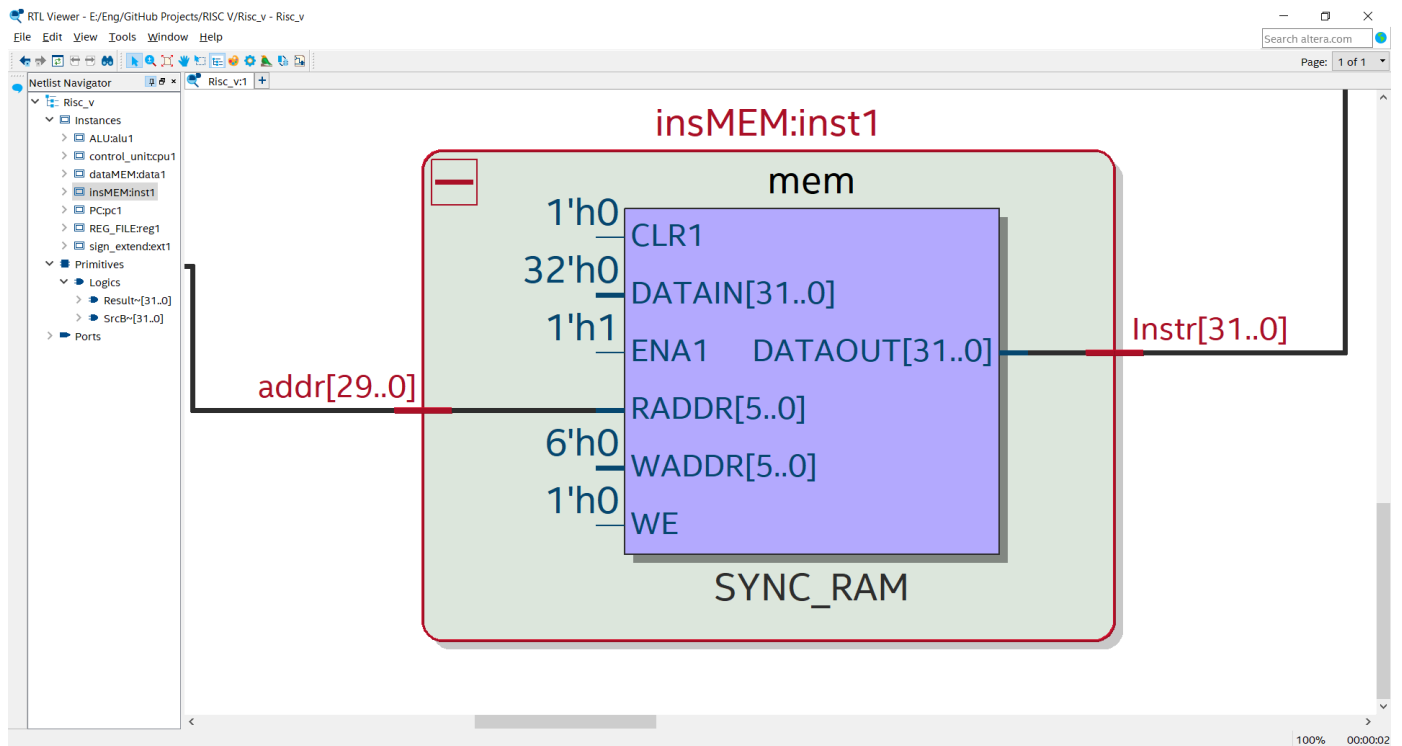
RTL Viewer - E:/Eng/GitHub Projects/RISC V/Risc_v - Risc_v

File Edit View Tools Window Help

Search altera.com

Page: 1 of 1

Netlist Navigator

Risc_v:1

Risc_v
Instances
ALU:alu1
control_unit:cpu1
dataMEM:data1
insMEM:inst1
PC:pc1
REG_FILE:reg1
sign_extend:ext1
Primitives
Logics
Result~[31..0]
SrcB~[31..0]
Ports

insMEM:inst1

mem

1'h0
CLR1
32'h0
DATAIN[31..0]
1'h1
ENA1
DATAOUT[31..0]
Instr[31..0]
addr[29..0]
RADDR[5..0]
6'h0
WADDR[5..0]
1'h0
WE

SYNC_RAM

100% 00:00:02